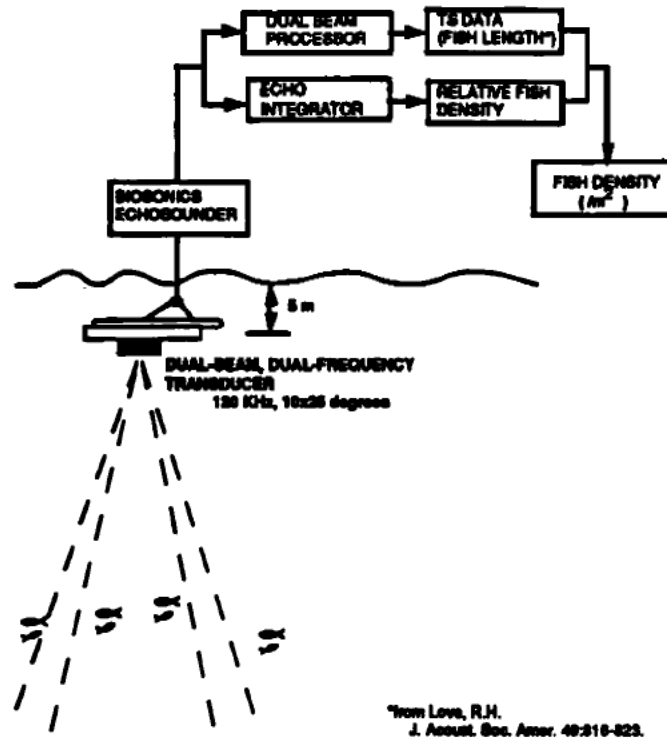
DUAL BEAM PROCESSOR

TS DATA (FISH LENGTH*)

ECHO INTEGRATOR

RELATIVE FISH DENSITY

FISH DENSITY ( $/m^2$ )

BIOSONICS ECHOSOUNDER

5 m

DUAL-BEAM, DUAL-FREQUENCY TRANSDUCER
120 KHz, 10x25 degrees

*from Love, R.H.
J. Acoust. Soc. Amer. 49:816-823.